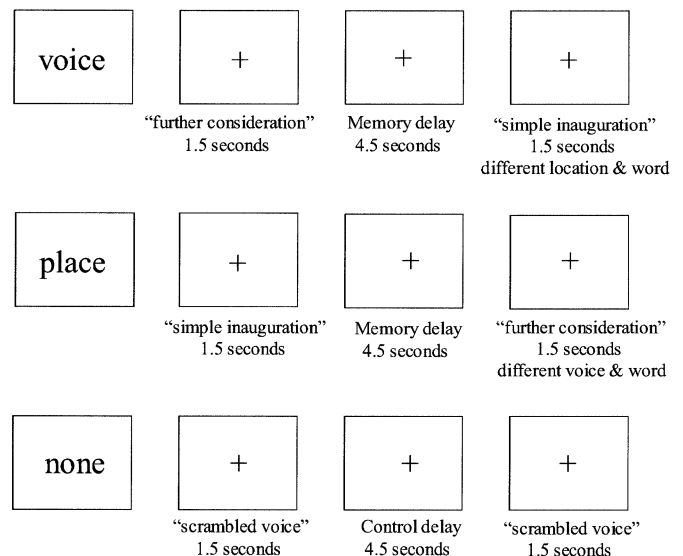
voice

+

"further consideration"
1.5 seconds

+

Memory delay
4.5 seconds

+

"simple inauguration"
1.5 seconds
different location & word

place

+

"simple inauguration"
1.5 seconds

+

Memory delay
4.5 seconds

+

"further consideration"
1.5 seconds
different voice & word

none

+

"scrambled voice"
1.5 seconds

+

Control delay
4.5 seconds

+

"scrambled voice"
1.5 seconds